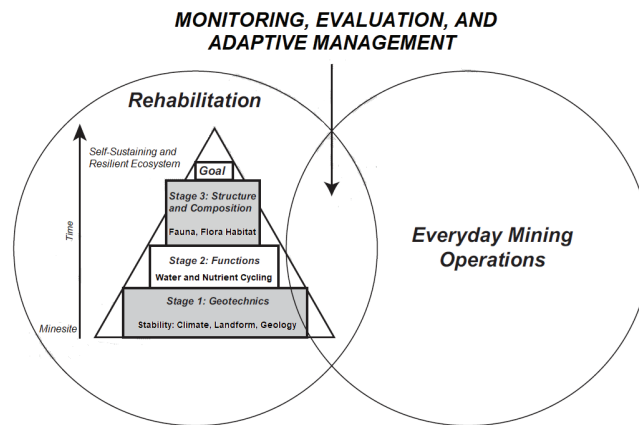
MONITORING, EVALUATION, AND ADAPTIVE MANAGEMENT

Rehabilitation

Self-Sustaining and Resilient Ecosystem

Time

Minesite

Goal

Stage 3: Structure and Composition

Fauna, Flora Habitat

Stage 2: Functions

Water and Nutrient Cycling

Stage 1: Geotechnics

Stability: Climate, Landform, Geology

Everyday Mining Operations